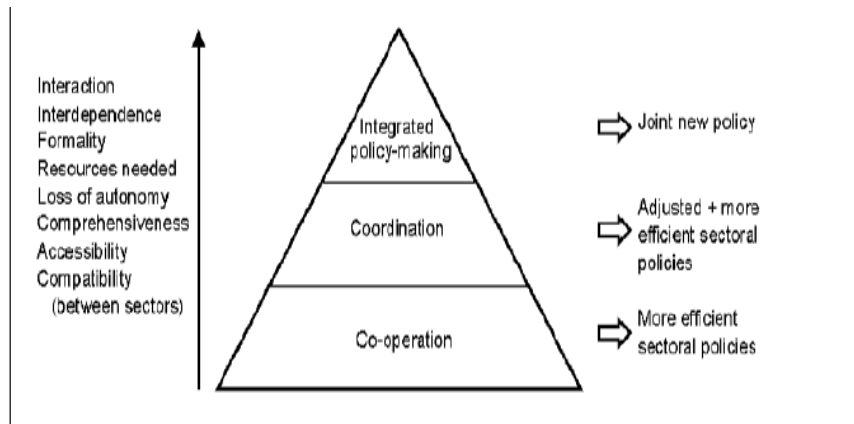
Interaction
Interdependence
Formality
Resources needed
Loss of autonomy
Comprehensiveness
Accessibility
Compatibility
(between sectors)

Integrated policy-making

Coordination

Co-operation

Joint new policy

Adjusted + more efficient sectoral policies

More efficient sectoral policies